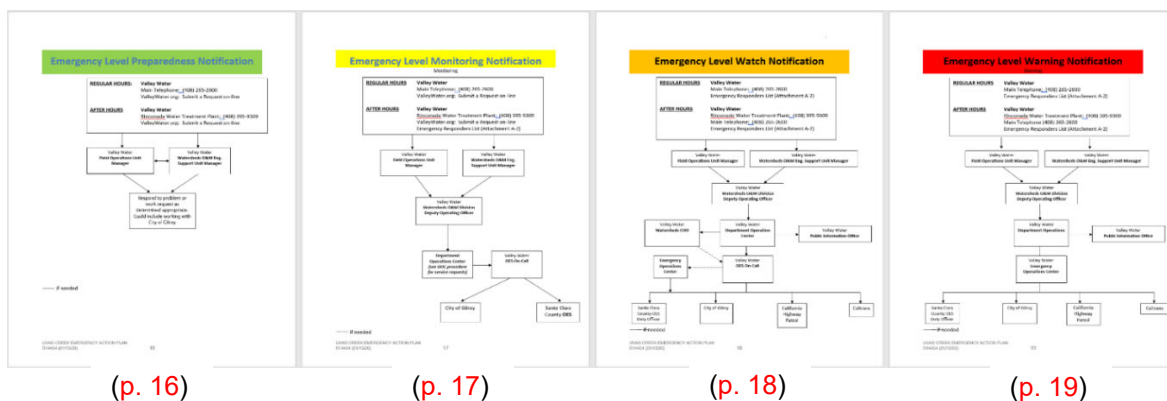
Emergency Level Preparedness Notification

REGULAR HOURS: Valley Water
Main Telephone: (408) 265-2600
ValleyWater.org: Submit a Request on-line

AFTER HOURS: Valley Water
Rinconada Water Treatment Plant: (408) 395-9300
ValleyWater.org: Submit a Request on-line

Valley Water
Field Operations Unit Manager

Valley Water
Watersheds O&M Eng. Support Unit Manager

Respond to problem or work request as determined appropriate. Could include working with City of Gilroy

If needed

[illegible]

(p. 16)

Emergency Level Monitoring Notification
Monitoring

REGULAR HOURS: Valley Water
Main Telephone: (408) 265-2600
ValleyWater.org: Submit a Request on-line

AFTER HOURS: Valley Water
Rinconada Water Treatment Plant: (408) 395-9300
ValleyWater.org: Submit a Request on-line
Emergency Responders List (Attachment A-2)

Valley Water
Field Operations Unit Manager

Valley Water
Watersheds O&M Eng. Support Unit Manager

Valley Water
Watersheds O&M Division Deputy Operating Officer

Department Operations Center (See DOC procedure for service requests)

Valley Water
EES On-Call

City of Gilroy

Santa Clara County OES

If needed

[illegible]

(p. 17)

Emergency Level Watch Notification

REGULAR HOURS: Valley Water
Main Telephone: (408) 265-2600
Emergency Responders List (Attachment A-2)

AFTER HOURS: Valley Water
Rinconada Water Treatment Plant: (408) 395-9300
Main Telephone: (408) 265-2600
Emergency Responders List (Attachment A-2)

Valley Water
Field Operations Unit Manager

Valley Water
Watersheds O&M Eng. Support Unit Manager

Valley Water
Watersheds O&M Division Deputy Operating Officer

Valley Water
Watersheds COO

Valley Water
Department Operation Center

Valley Water
Public Information Office

Emergency Operations Center

Valley Water
EES On-Call

Santa Clara County OES Duty Officer

City of Gilroy

California Highway Patrol

Caltrans

If needed

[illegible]

(p. 18)

Emergency Level Warning Notification

REGULAR HOURS: Valley Water
Main Telephone: (408) 265-2600
Emergency Responders List (Attachment A-2)

AFTER HOURS: Valley Water
Rinconada Water Treatment Plant: (408) 395-9300
Main Telephone: (408) 265-2600
Emergency Responders List (Attachment A-2)

Valley Water
Field Operations Unit Manager

Valley Water
Watersheds O&M Eng. Support Unit Manager

Valley Water
Watersheds O&M Division Deputy Operating Officer

Valley Water
Department Operations

Valley Water
Public Information Office

Valley Water
Emergency Operations Center

Santa Clara County OES Duty Officer

City of Gilroy

California Highway Patrol

Caltrans

If needed

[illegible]

(p. 19)